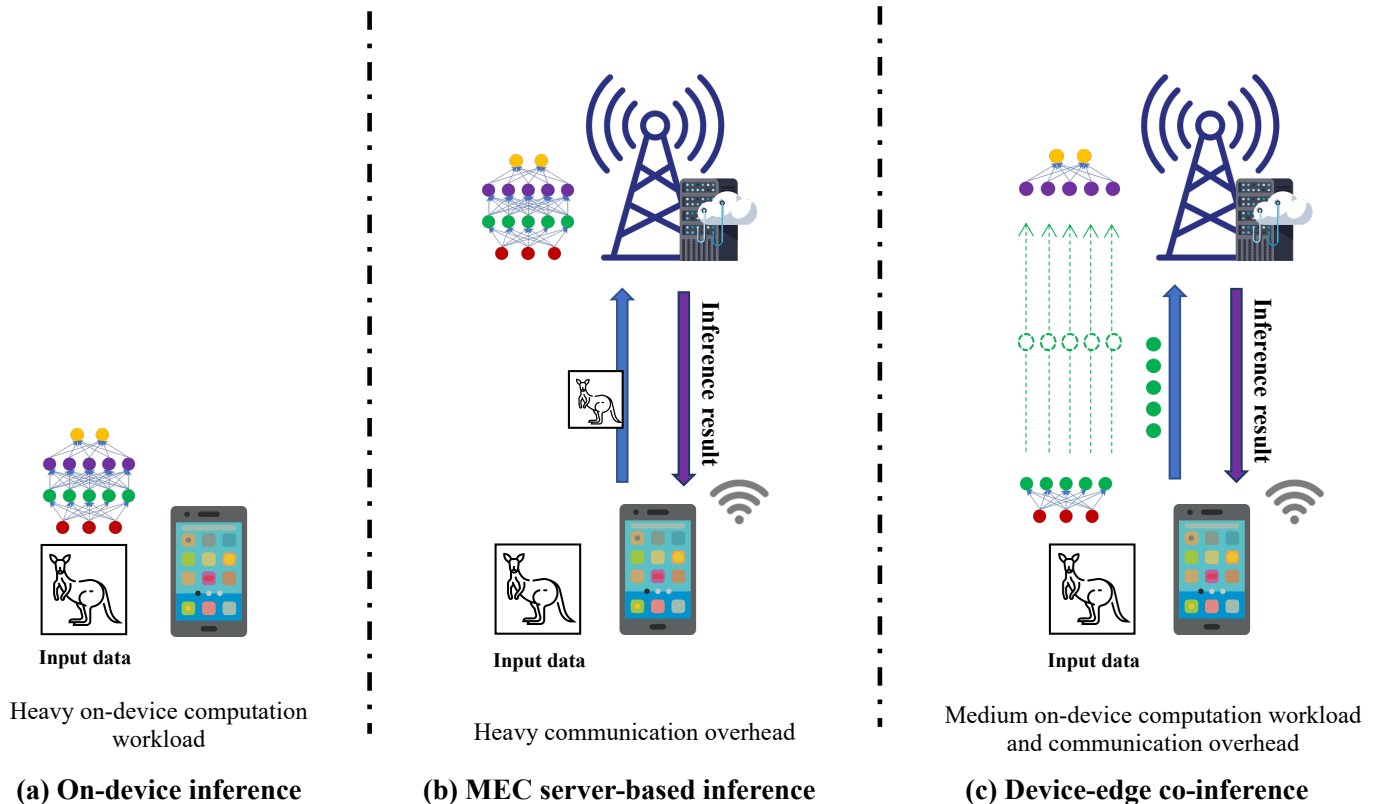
Input data

Heavy on-device computation workload

(a) On-device inference

Inference result

Input data

Heavy communication overhead

(b) MEC server-based inference

Inference result

Input data

Medium on-device computation workload and communication overhead

(c) Device-edge co-inference